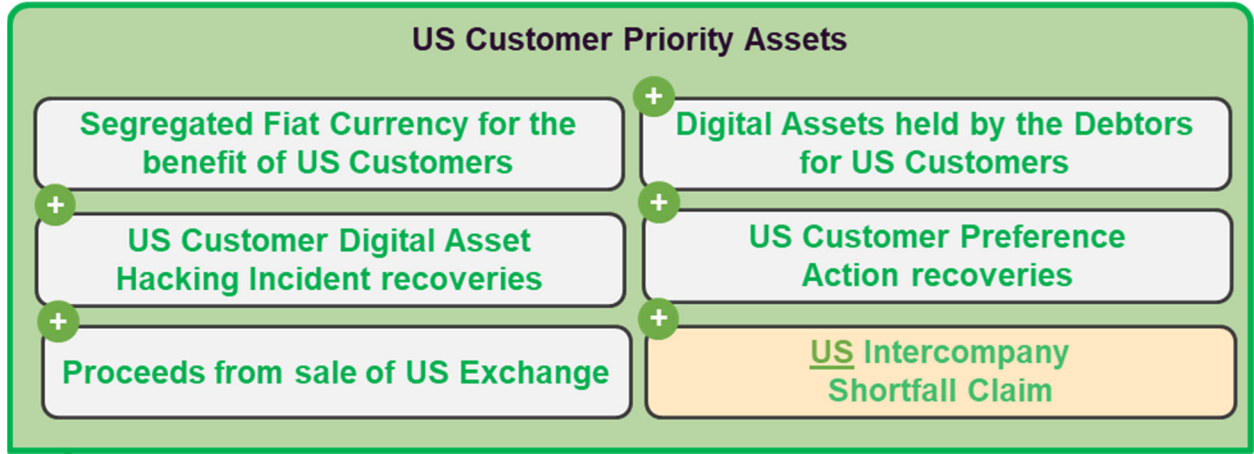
US Customer Priority Assets

Segregated Fiat Currency for the benefit of US Customers

+

Digital Assets held by the Debtors for US Customers

+

US Customer Digital Asset Hacking Incident recoveries

+

US Customer Preference Action recoveries

+

Proceeds from sale of US Exchange

+

US Intercompany Shortfall Claim